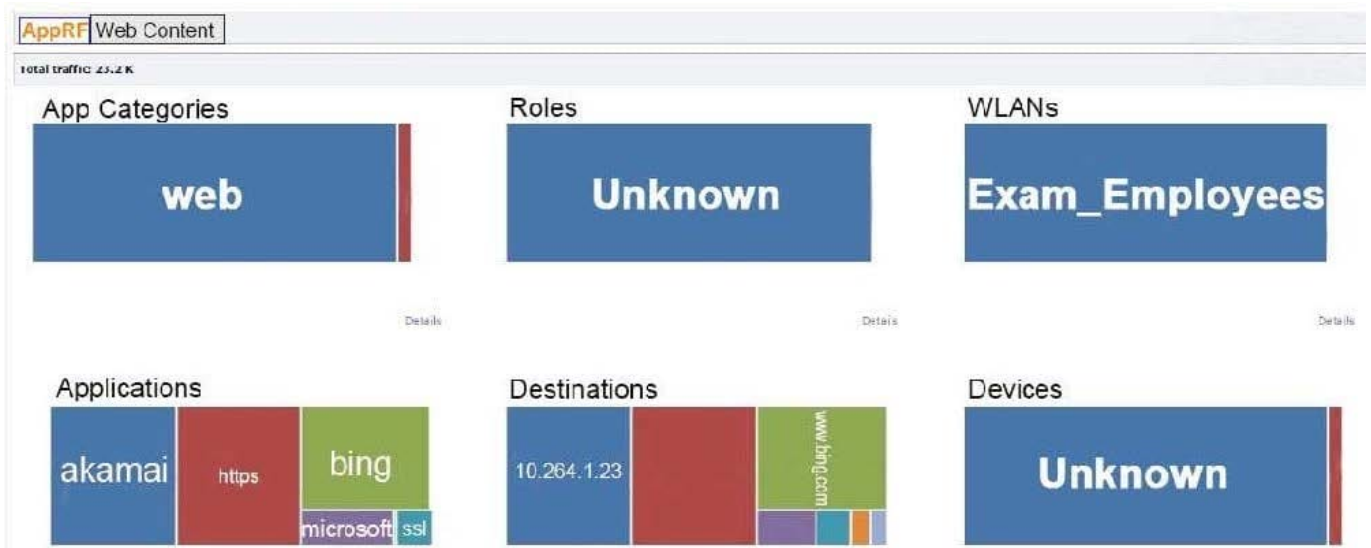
AppRF Web Content

Total traffic 23.2 K

App Categories

web

Details

Roles

Unknown

Details

WLANs

Exam_Employees

Details

Applications

akamai

https

bing

microsoft

ssl

Destinations

10.264.1.23

www.bing.com

Devices

Unknown